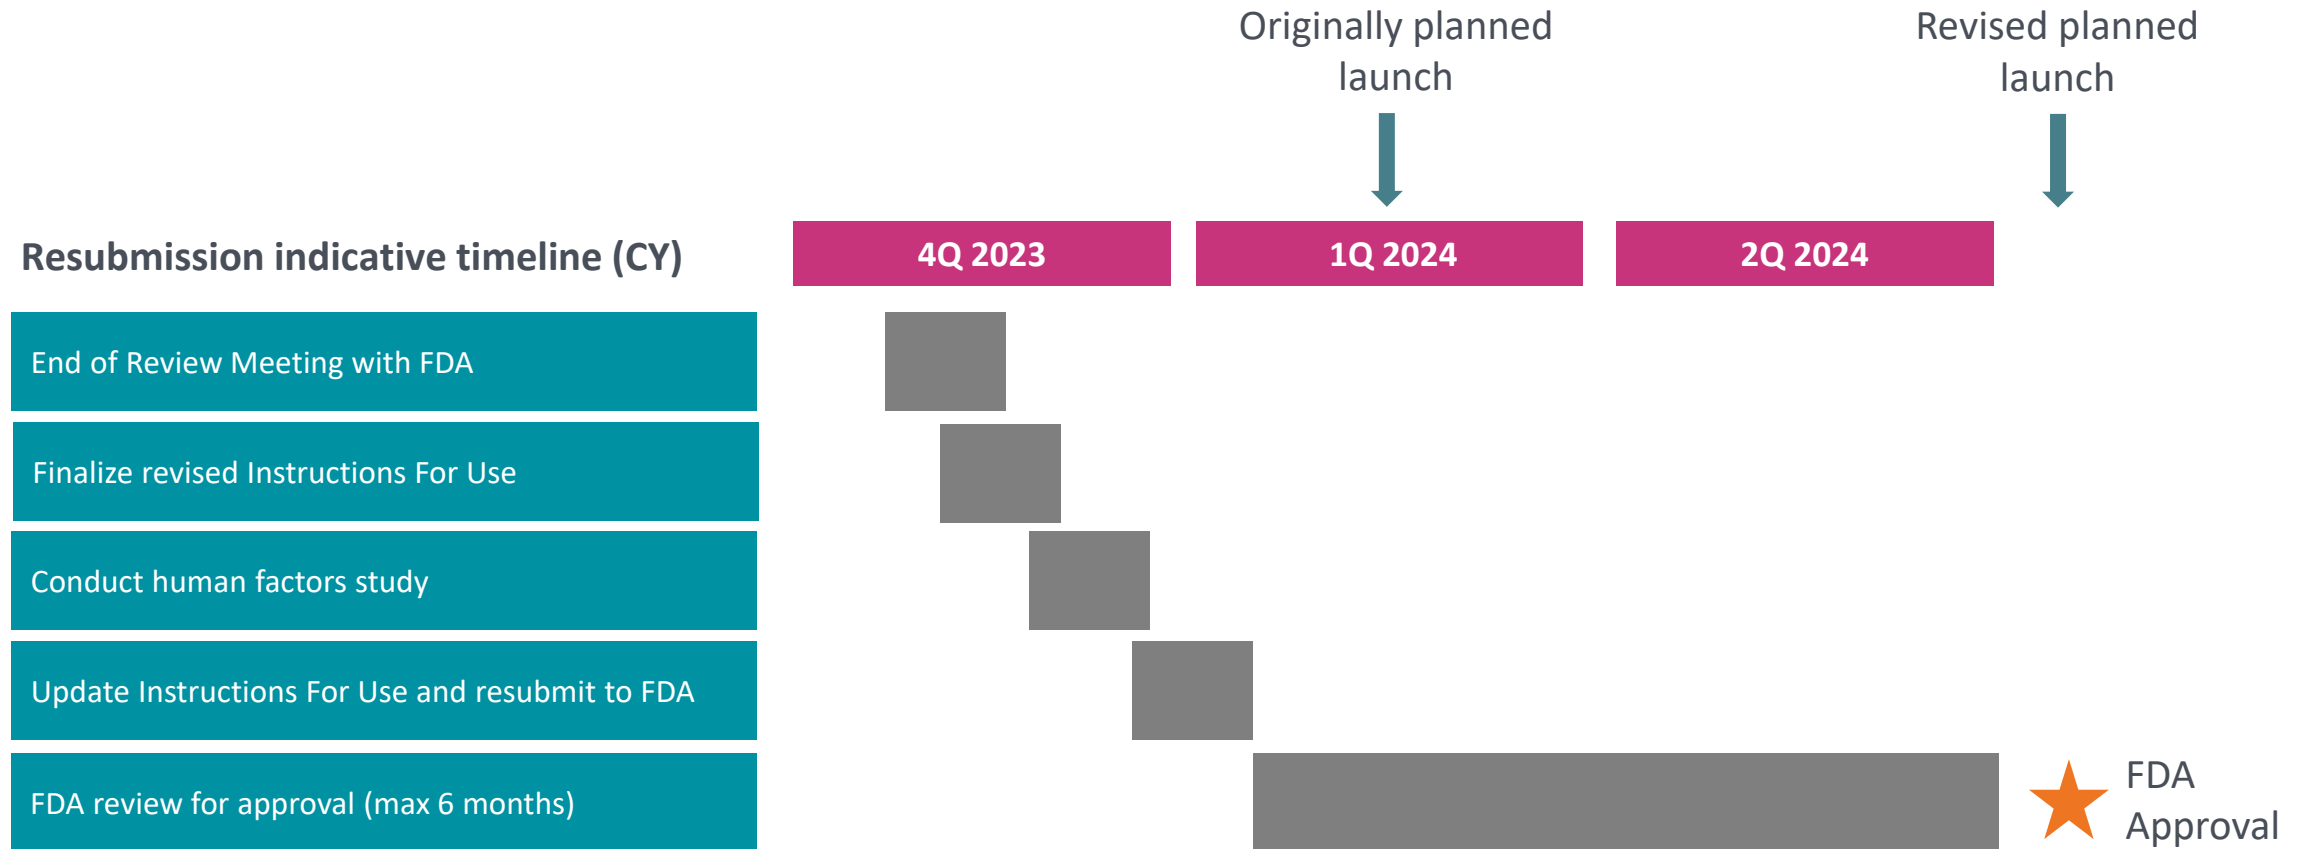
Originally planned launch

Revised planned launch

Resubmission indicative timeline (CY)

4Q 2023

1Q 2024

2Q 2024

End of Review Meeting with FDA

Finalize revised Instructions For Use

Conduct human factors study

Update Instructions For Use and resubmit to FDA

FDA review for approval (max 6 months)

FDA Approval